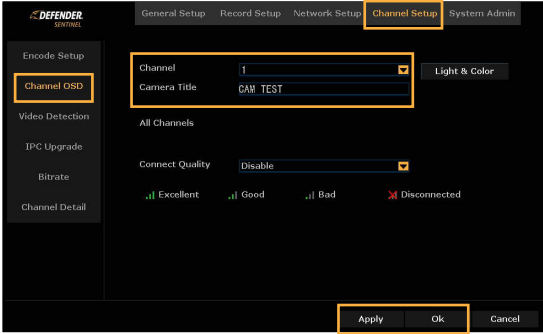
DEFENDER SENTINEL

General Setup
Record Setup
Network Setup
Channel Setup
System Admin

Encode Setup
Channel OSD
Video Detection
IPC Upgrade
Bitrate
Channel Detail

Channel
1
Light & Color
Camera Title
CAM TEST

All Channels

Connect Quality
Disable

Excellent
Good
Bad
Disconnected

Apply
Ok
Cancel